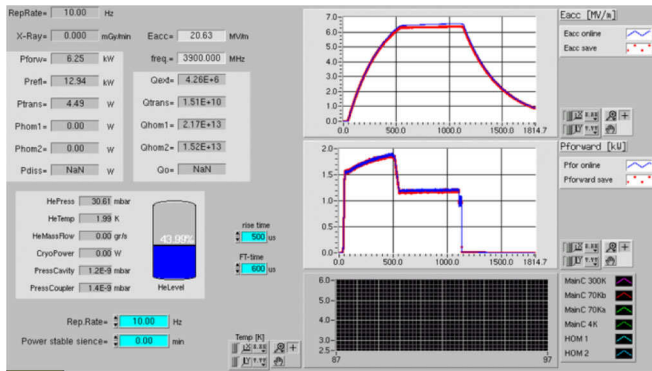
RepRate= 10.00 Hz

X-Ray= 0.000 mGy/min

Eacc= 20.63 MV/m

Pforw= 6.25 kW

freq.= 3900.000 MHz

Prefl= 12.94 kW

Qext= 4.26E+6

Ptrans= 4.49 W

Qtrans= 1.51E+10

Phom1= 0.00 W

Qhom1= 2.17E+13

Phom2= 0.00 W

Qhom2= 1.52E+13

Pdiss= NaN W

Qo= NaN

HePress 30.61 mbar

HeTemp 1.99 K

HeMassFlow 0.00 gr/s

CryoPower 0.00 W

PressCavity 1.2E-9 mbar

PressCoupler 1.4E-9 mbar

43.99%

HeLevel

rise time 500 us

FT-time 600 us

Rep.Rate= 10.00 Hz

Power stable sience= 0.00 min

Temp [K]

6.0 5.0 4.0 3.0 2.0 1.0 0.0

0.0 500.0 1000.0 1500.0 1814.7

Eacc [MV/m]

Eacc online

Eacc save

2.0 1.5 1.0 0.5 0.0

0.0 500.0 1000.0 1500.0 1814.7

Pforward [kW]

Pfor online

Pforward save

6.0 5.0 4.0 3.0 2.5

87 97

MainC 300K

MainC 70Kb

MainC 70Ka

MainC 4K

HOM 1

HOM 2